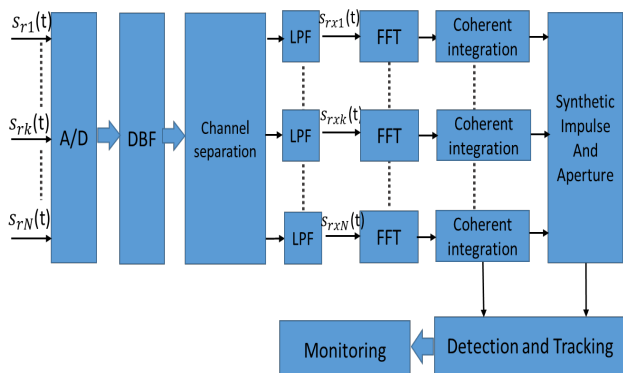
$s_{r1}$(t)

$s_{rk}$(t)

$s_{rN}$(t)

A/D

DBF

Channel separation

LPF

$s_{rx1}$(t)

FFT

Coherent integration

LPF

$s_{rxk}$(t)

FFT

Coherent integration

LPF

$s_{rxN}$(t)

FFT

Coherent integration

Synthetic Impulse And Aperture

Monitoring

Detection and Tracking